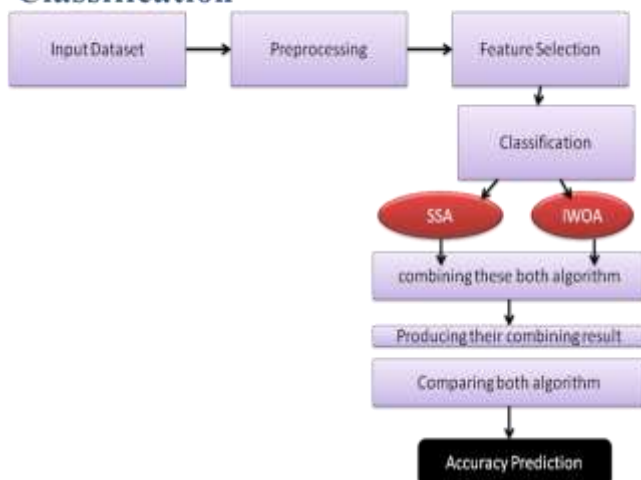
Classification

Input Dataset

Preprocessing

Feature Selection

Classification

SSA

IWOA

combining these both algorithm

Producing their combining result

Comparing both algorithm

Accuracy Prediction